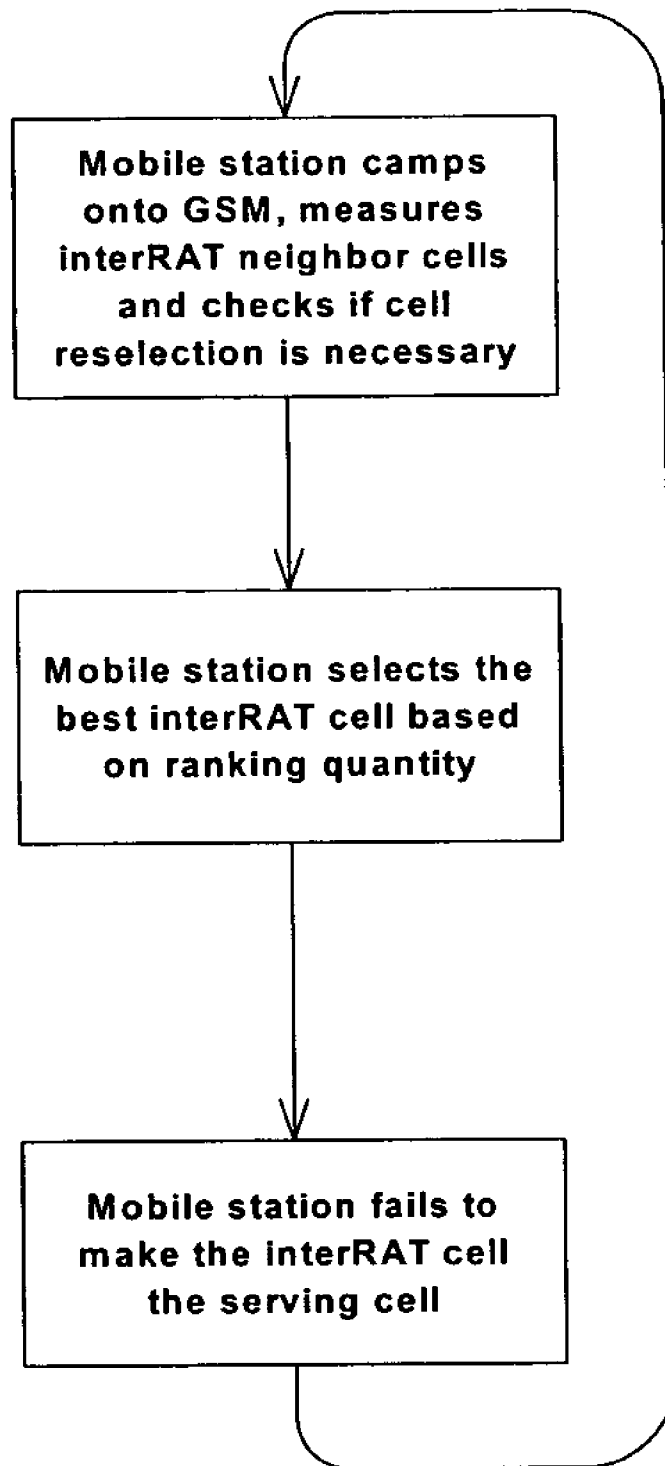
Mobile station camps onto GSM, measures interRAT neighbor cells and checks if cell reselection is necessary

Mobile station selects the best interRAT cell based on ranking quantity

Mobile station fails to make the interRAT cell the serving cell